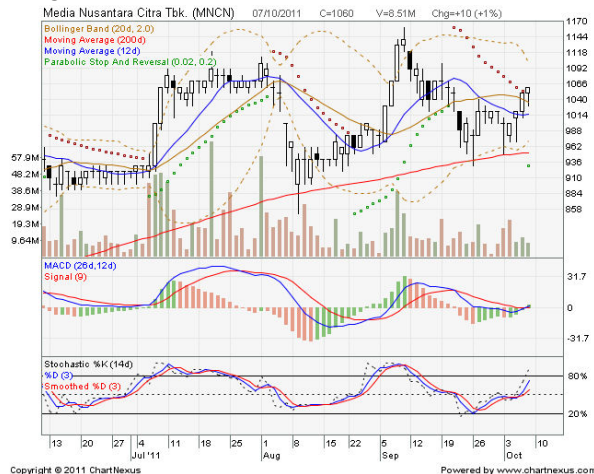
Media Nusantara Citra Tbk. (MNCN) 07/10/2011 C=1060 V=8.51M Chg=+10 (+1%)

Bollinger Band (20d, 2.0)
Moving Average (200d)
Moving Average (12d)
Parabolic Stop And Reversal (0.02, 0.2)

1170
1144
1118
1092
1066
1040
1014
988
962
936
910
884
858

57.9M
48.2M
38.6M
28.9M
19.3M
9.64M

MACD (26d,12d)
Signal (9)

31.7
0
-31.7

Stochastic %K (14d)
%D (3)
Smoothed %D (3)

80%
20%

13 20 27 4 11 18 25 1 8 15 22 5 12 19 26 3 10
Jul '11 Aug Sep Oct

Copyright © 2011 ChartNexus
Powered by www.chartnexus.com